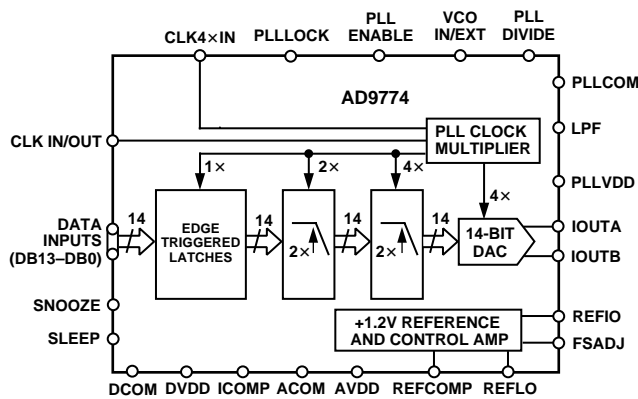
CLK4×IN PLLLOCK PLL ENABLE VCO IN/EXT PLL DIVIDE

AD9774

PLLCOM

LPF

CLK IN/OUT

PLL CLOCK MULTIPLIER

1×

2×

4×

PLLVDD

4×

DATA INPUTS (DB13–DB0)

14

EDGE TRIGGERED LATCHES

14

2×

14

2×

14

14-BIT DAC

IOUTA

IOUTB

SNOOZE

SLEEP

+1.2V REFERENCE AND CONTROL AMP

REFIO

FSADJ

DCOM DVDD ICOMP ACOM AVDD REFCOMP REFLO